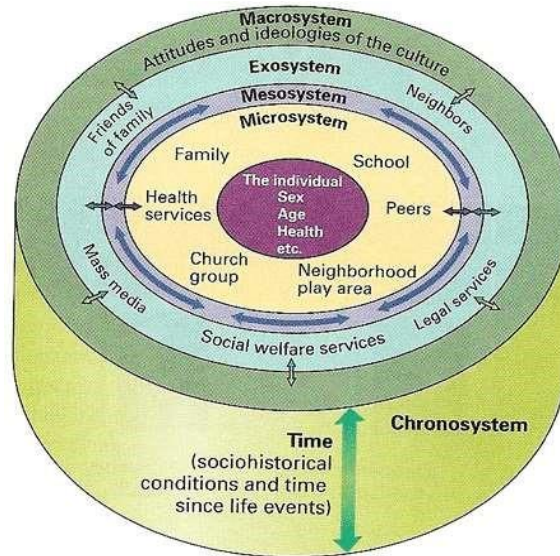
Macrosystem

Attitudes and ideologies of the culture

Exosystem

Friends of family

Neighbors

Mesosystem

Microsystem

Family

School

The individual
Sex
Age
Health
etc.

Health services

Peers

Church group

Neighborhood play area

Mass media

Legal services

Social welfare services

Chronosystem

Time
(sociohistorical conditions and time since life events)